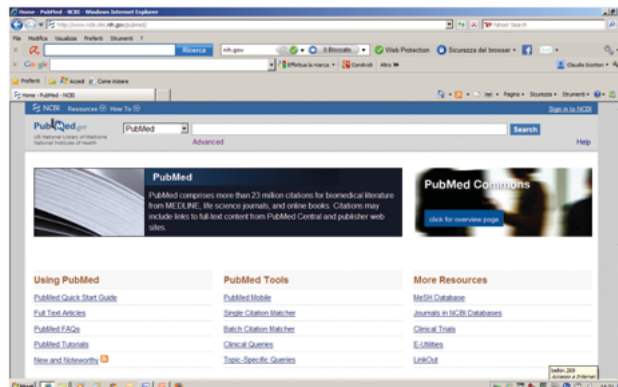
Home - PubMed - NCBI - Windows Internet Explorer

http://www.ncbi.nlm.nih.gov/pubmed/

Yahoo! Search

File Modifica Visualizza Preferiti Strumenti ?

Ricerca

nih.gov

0 Bloccato

Web Protection

Sicurezza del browser

Google

Effettua la ricerca

Condividi

Altro

Claudio Scorton

Preferiti

Accedi

Come iniziare

Home - PubMed - NCBI

Pagina

Sicurezza

Strumenti

NCBI Resources How To

Sign in to NCBI

PubMed.gov

US National Library of Medicine National Institutes of Health

PubMed

Search

Advanced

Help

PubMed

PubMed comprises more than 23 million citations for biomedical literature from MEDLINE, life science journals, and online books. Citations may include links to full-text content from PubMed Central and publisher web sites.

PubMed Commons

click for overview page

Using PubMed

PubMed Quick Start Guide

Full Text Articles

PubMed FAQs

PubMed Tutorials

New and Noteworthy

PubMed Tools

PubMed Mobile

Single Citation Matcher

Batch Citation Matcher

Clinical Queries

Topic-Specific Queries

More Resources

MeSH Database

Journals in NCBI Databases

Clinical Trials

E-Utilities

LinkOut

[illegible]

Accesso a Internet

Start